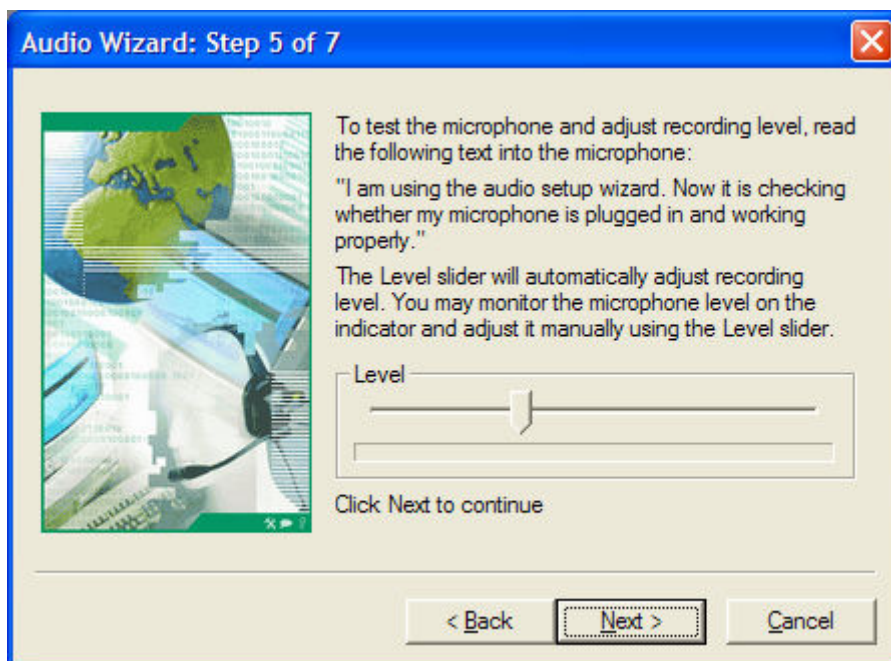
Audio Wizard: Step 5 of 7

To test the microphone and adjust recording level, read the following text into the microphone:

"I am using the audio setup wizard. Now it is checking whether my microphone is plugged in and working properly."

The Level slider will automatically adjust recording level. You may monitor the microphone level on the indicator and adjust it manually using the Level slider.

Level

Click Next to continue

< Back | Next > | Cancel